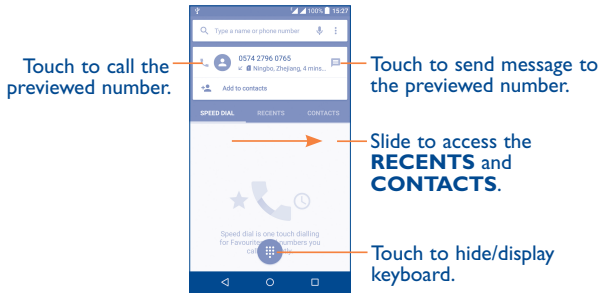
100% 15:27

Type a name or phone number

0574 2796 0765

Ningbo, Zhejiang, 4 mins...

Add to contacts

SPEED DIAL RECENTS CONTACTS

Speed dial is one touch dialling for Favourite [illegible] numbers you ca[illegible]

Touch to call the previewed number.

Touch to send message to the previewed number.

Slide to access the **RECENTS** and **CONTACTS**.

Touch to hide/display keyboard.